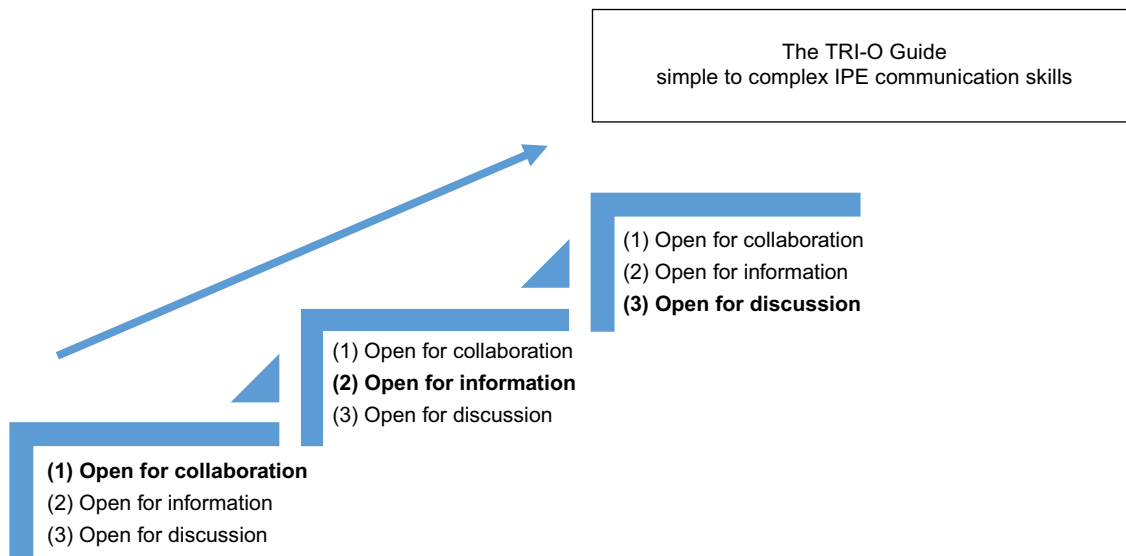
The TRI-O Guide
simple to complex IPE communication skills

(1) Open for collaboration
(2) Open for information
**(3) Open for discussion**

(1) Open for collaboration
**(2) Open for information**
(3) Open for discussion

**(1) Open for collaboration**
(2) Open for information
(3) Open for discussion